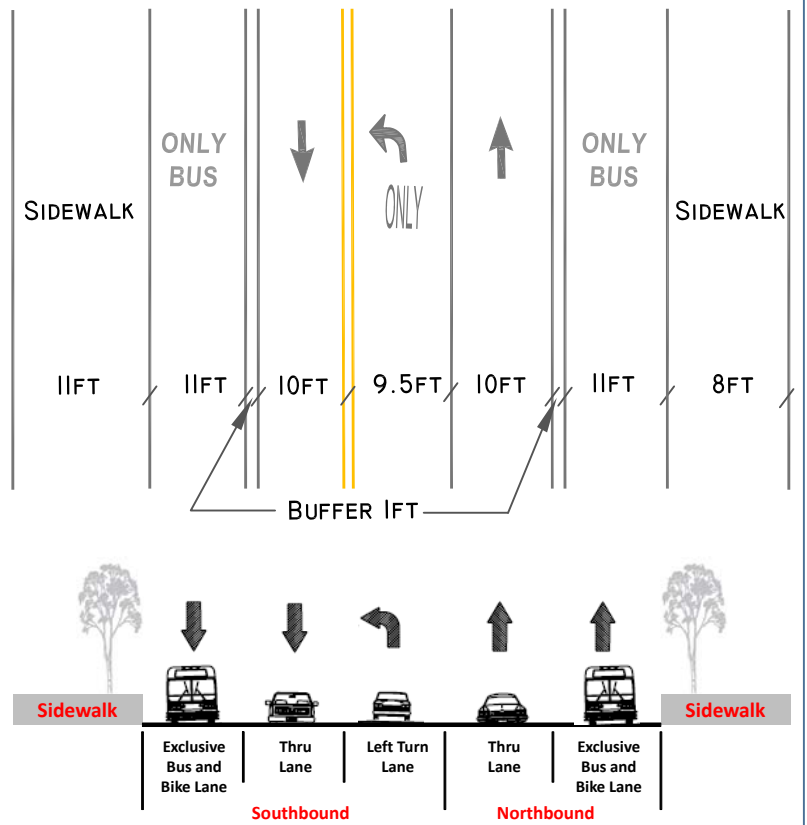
SIDEWALK

ONLY
BUS

ONLY

ONLY
BUS

SIDEWALK

11FT 11FT 10FT 9.5FT 10FT 11FT 8FT

BUFFER 1FT

Sidewalk

Sidewalk

Exclusive Bus and Bike Lane

Thru Lane

Left Turn Lane

Thru Lane

Exclusive Bus and Bike Lane

Southbound

Northbound